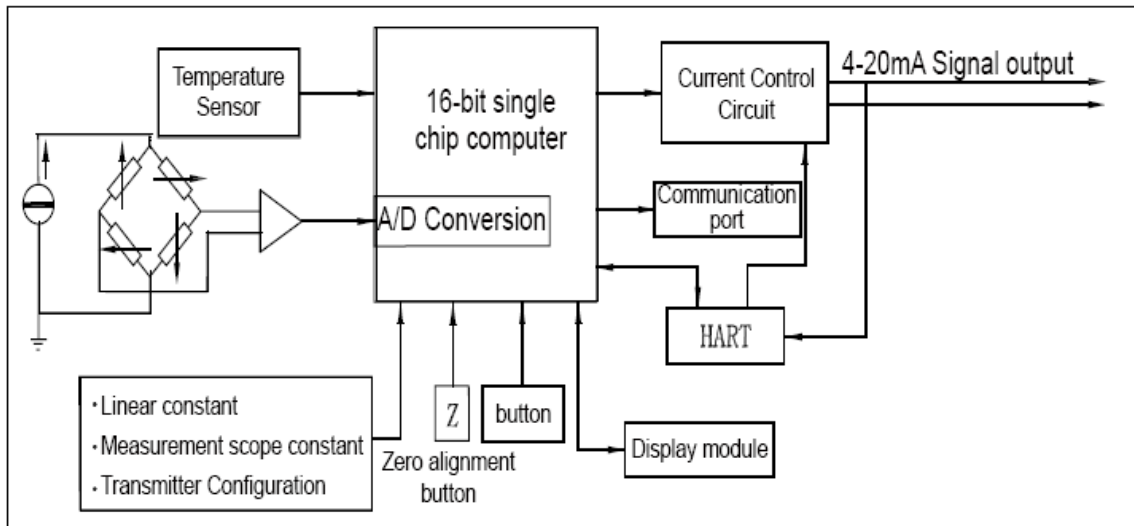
Temperature Sensor

16-bit single chip computer

A/D Conversion

Current Control Circuit

4-20mA Signal output

Communication port

HART

·Linear constant
·Measurement scope constant
·Transmitter Configuration

Z

Zero alignment button

button

Display module